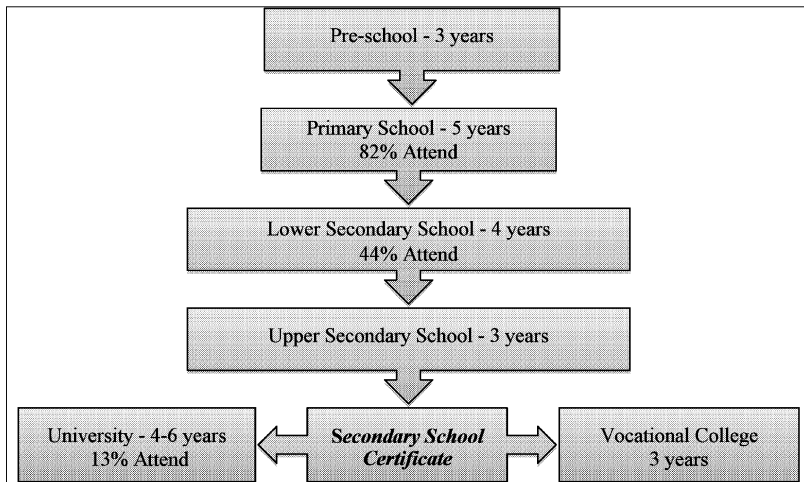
Pre-school - 3 years

Primary School - 5 years
82% Attend

Lower Secondary School - 4 years
44% Attend

Upper Secondary School - 3 years

University - 4-6 years
13% Attend

*Secondary School Certificate*

Vocational College
3 years